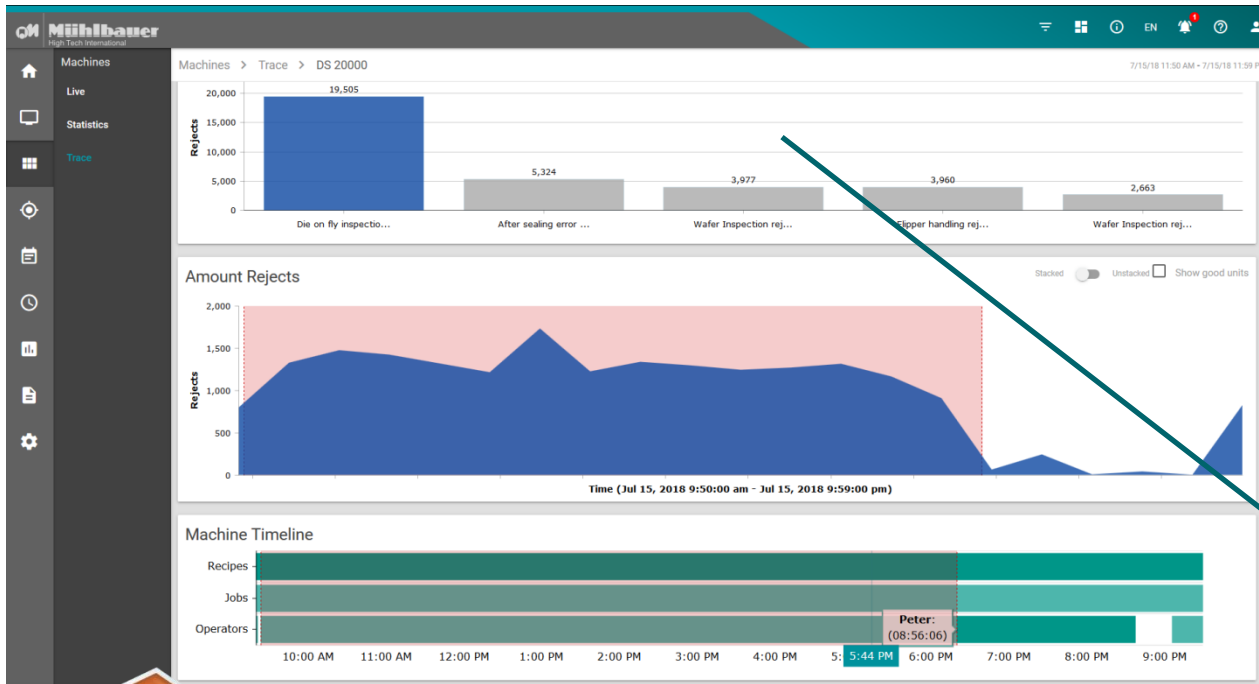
Mühlbauer
High Tech International

EN

Machines
Live
Statistics
Trace

Machines > Trace > DS 20000

7/15/18 11:50 AM • 7/15/18 11:59 P

20,000
15,000
10,000
5,000
0
Rejects

19,505
5,324
3,977
3,960
2,663

Die on fly inspectio...
After sealing error ...
Wafer Inspection rej...
Flipper handling rej...
Wafer Inspection rej...

Amount Rejects

Stacked
Unstacked
Show good units

2,000
1,500
1,000
500
0
Rejects

Time (Jul 15, 2018 9:50:00 am - Jul 15, 2018 9:59:00 pm)

Machine Timeline

Recipes
Jobs
Operators

Peter:
(08:56:06)

10:00 AM
11:00 AM
12:00 PM
1:00 PM
2:00 PM
3:00 PM
4:00 PM
5:
5:44 PM
6:00 PM
7:00 PM
8:00 PM
9:00 PM